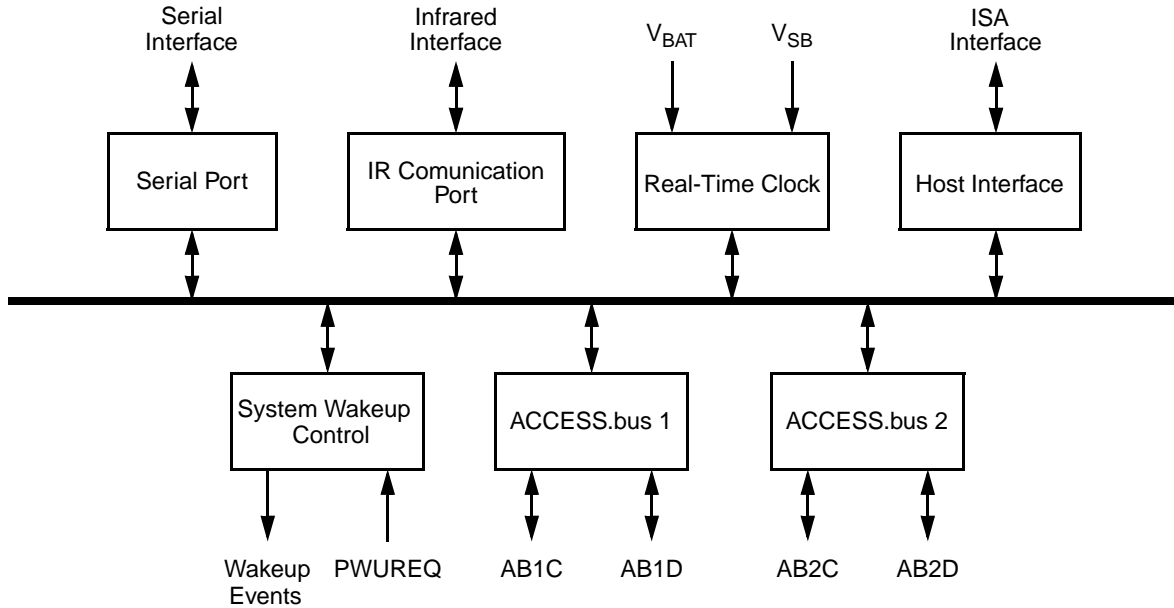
Serial Interface

Infrared Interface

$V_{BAT}$

$V_{SB}$

ISA Interface

Serial Port

IR Comunication Port

Real-Time Clock

Host Interface

System Wakeup Control

ACCESS.bus 1

ACCESS.bus 2

Wakeup Events

PWUREQ

AB1C

AB1D

AB2C

AB2D